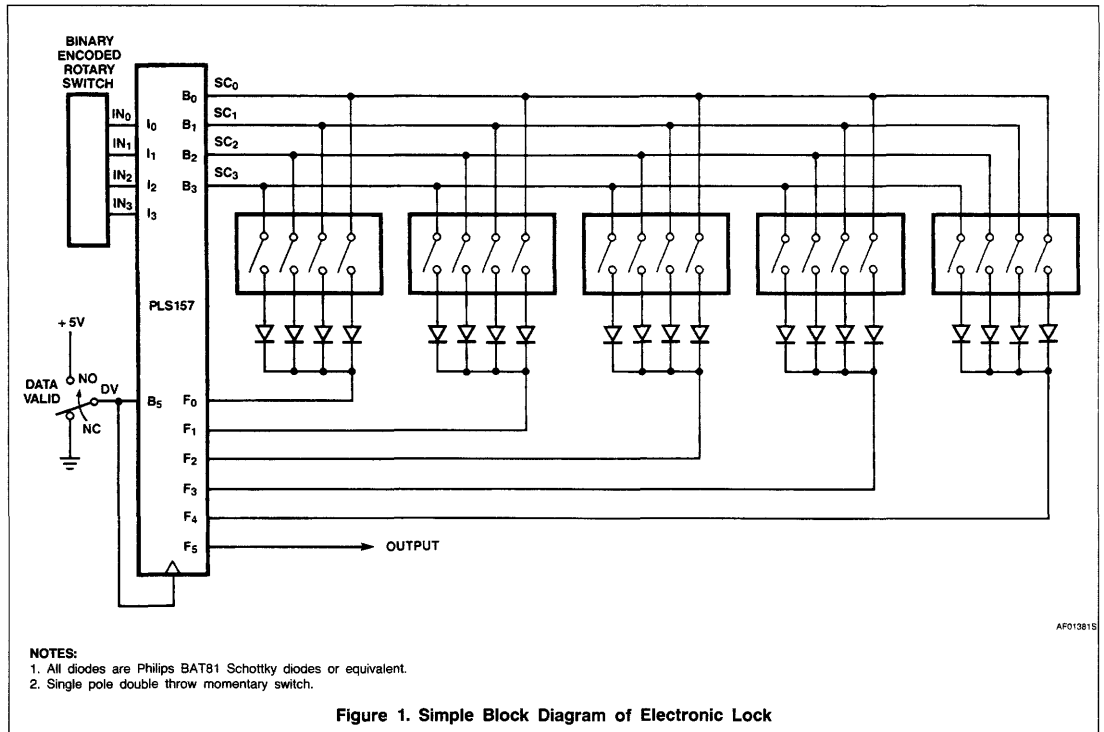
BINARY ENCODED ROTARY SWITCH

$IN_0$
$IN_1$
$IN_2$
$IN_3$

$I_0$
$I_1$
$I_2$
$I_3$

$B_0$
$B_1$
$B_2$
$B_3$

$SC_0$
$SC_1$
$SC_2$
$SC_3$

PLS157

+5V

DATA VALID

NO

NC

DV

$B_5$

$F_0$
$F_1$
$F_2$
$F_3$
$F_4$
$F_5$

OUTPUT

AF01381S

NOTES:
1. All diodes are Philips BAT81 Schottky diodes or equivalent.
2. Single pole double throw momentary switch.

Figure 1. Simple Block Diagram of Electronic Lock